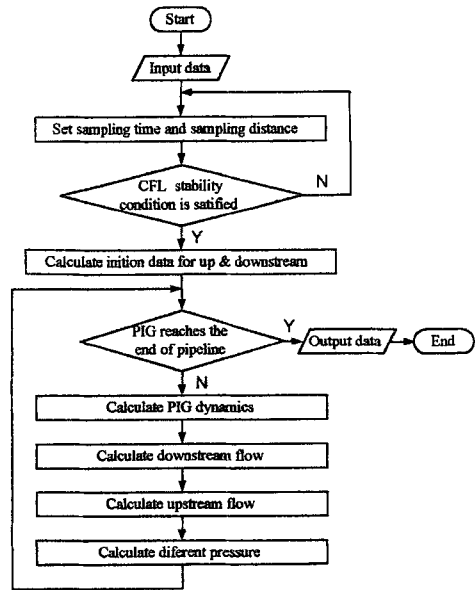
Start

Input data

Set sampling time and sampling distance

CFL stability condition is satified

N

Y

Calculate inition data for up & downstream

PIG reaches the end of pipeline

Y

Output data

End

N

Calculate PIG dynamics

Calculate downstream flow

Calculate upstream flow

Calculate diferent pressure